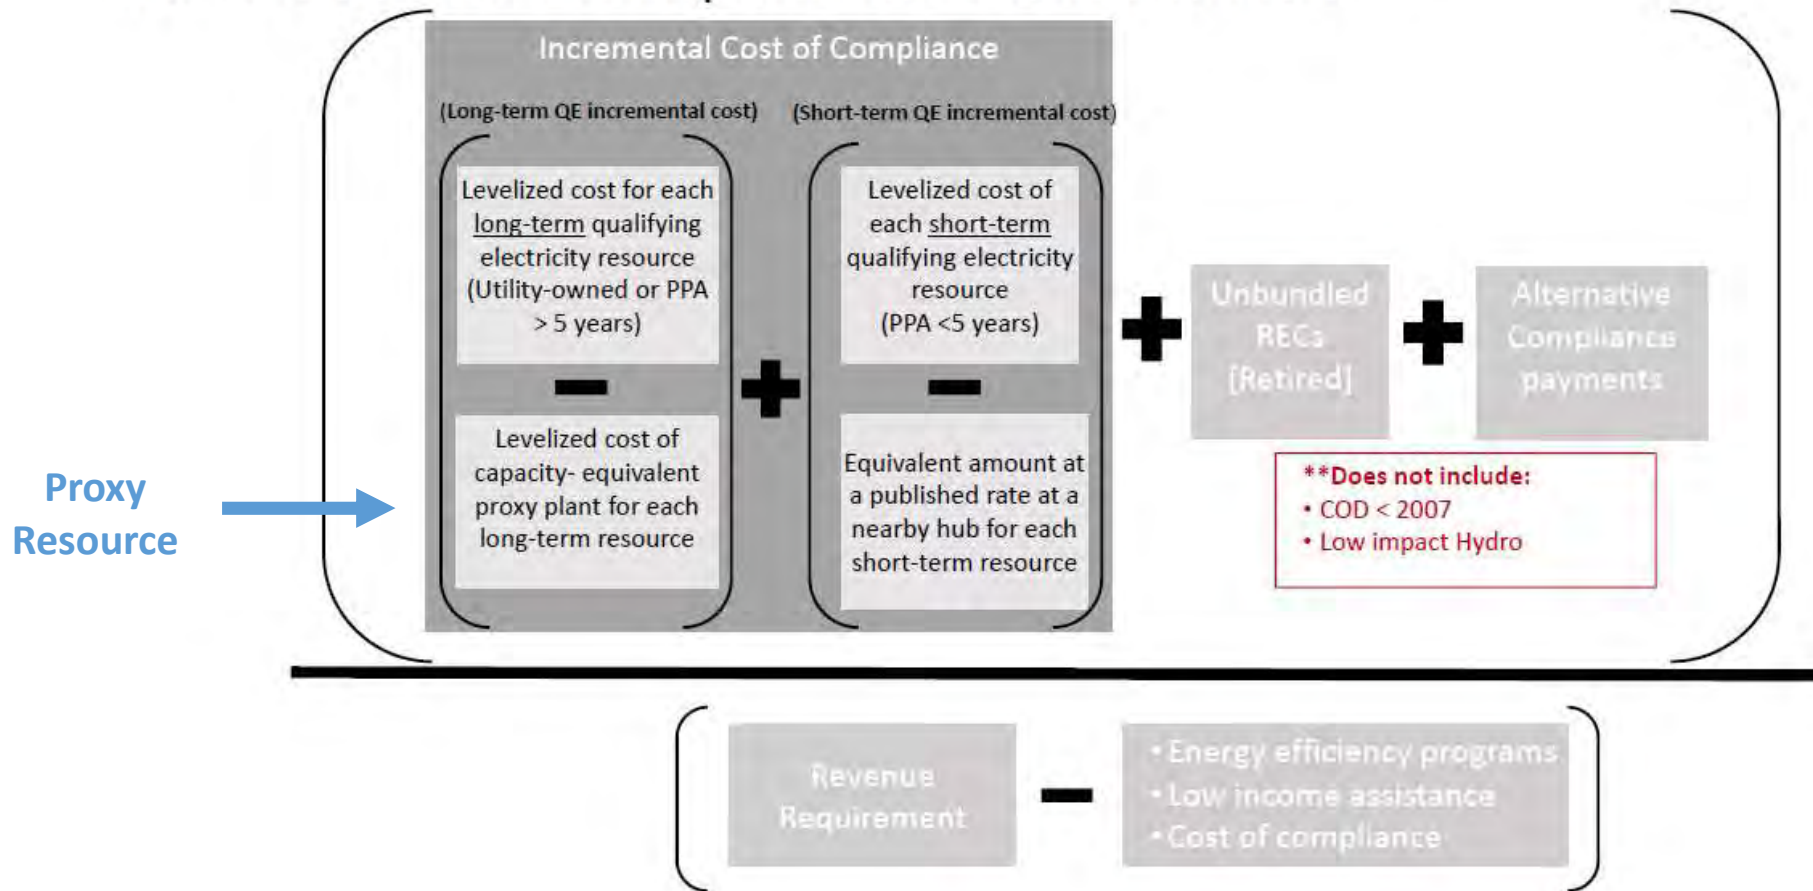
Incremental Cost of Compliance

(Long-term QE incremental cost)

(Short-term QE incremental cost)

Levelized cost for each long-term qualifying electricity resource (Utility-owned or PPA > 5 years)

Levelized cost of capacity- equivalent proxy plant for each long-term resource

Levelized cost of each short-term qualifying electricity resource (PPA <5 years)

Equivalent amount at a published rate at a nearby hub for each short-term resource

Unbundled RECs [Retired]

Alternative Compliance payments

**Does not include:
• COD < 2007
• Low impact Hydro

Proxy Resource

Revenue Requirement

• Energy efficiency programs
• Low income assistance
• Cost of compliance